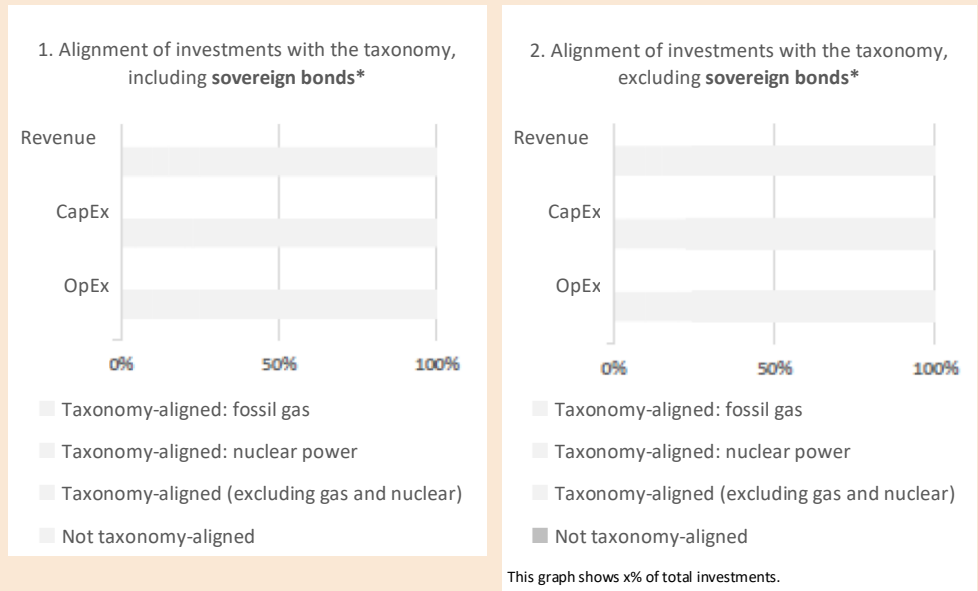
1. Alignment of investments with the taxonomy, including **sovereign bonds***

Revenue

CapEx

OpEx

0%

50%

100%

Taxonomy-aligned: fossil gas

Taxonomy-aligned: nuclear power

Taxonomy-aligned (excluding gas and nuclear)

Not taxonomy-aligned

2. Alignment of investments with the taxonomy, excluding **sovereign bonds***

Revenue

CapEx

OpEx

0%

50%

100%

Taxonomy-aligned: fossil gas

Taxonomy-aligned: nuclear power

Taxonomy-aligned (excluding gas and nuclear)

Not taxonomy-aligned

This graph shows x% of total investments.